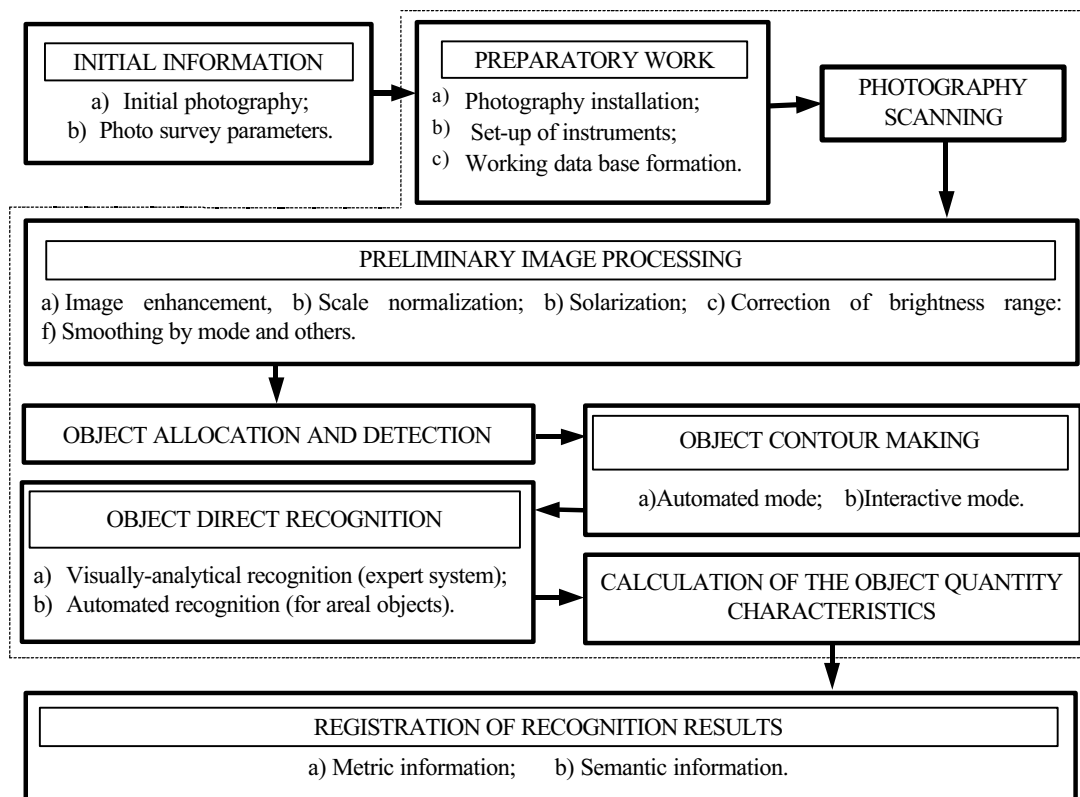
INITIAL INFORMATION

a) Initial photography;
b) Photo survey parameters.

PREPARATORY WORK

a) Photography installation;
b) Set-up of instruments;
c) Working data base formation.

PHOTOGRAPHY SCANNING

PRELIMINARY IMAGE PROCESSING

a) Image enhancement, b) Scale normalization; b) Solarization; c) Correction of brightness range: f) Smoothing by mode and others.

OBJECT ALLOCATION AND DETECTION

OBJECT CONTOUR MAKING

a)Automated mode; b)Interactive mode.

OBJECT DIRECT RECOGNITION

a) Visually-analytical recognition (expert system);
b) Automated recognition (for areal objects).

CALCULATION OF THE OBJECT QUANTITY CHARACTERISTICS

REGISTRATION OF RECOGNITION RESULTS

a) Metric information; b) Semantic information.